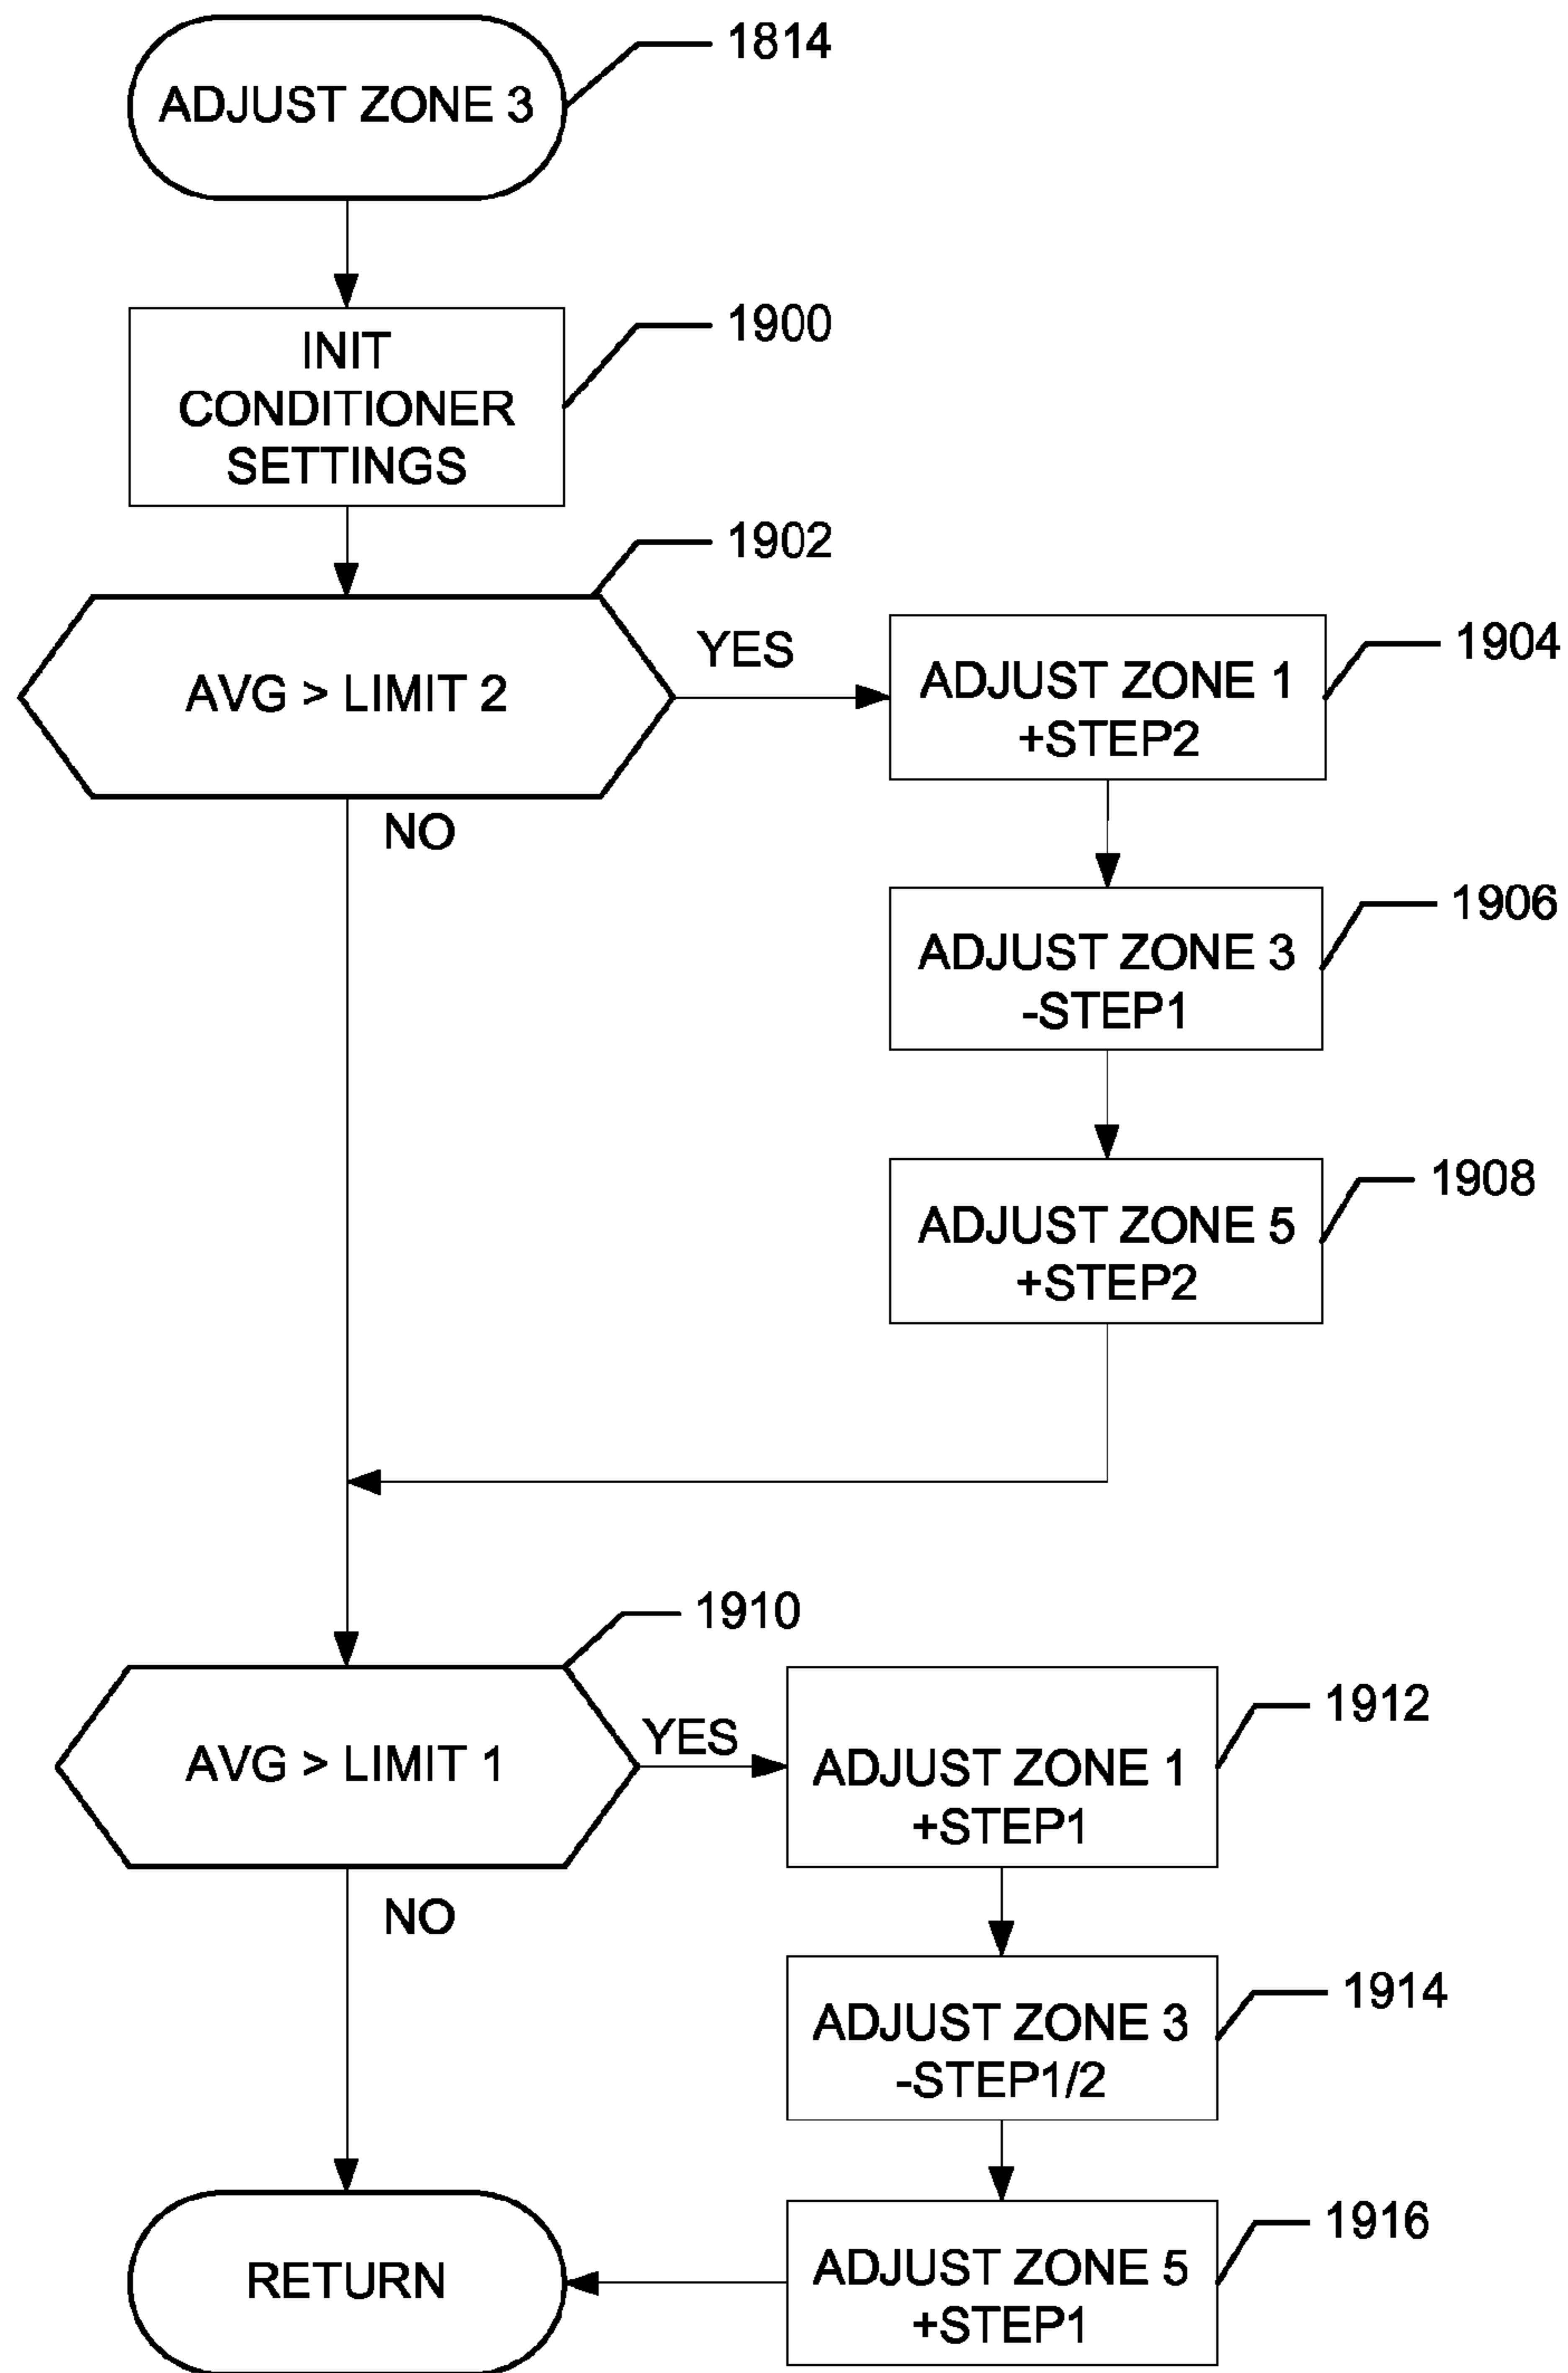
ADJUST ZONE 3

1814

INIT CONDITIONER SETTINGS

1900

1902

AVG > LIMIT 2

YES

ADJUST ZONE 1 +STEP2

1904

NO

ADJUST ZONE 3 -STEP1

1906

ADJUST ZONE 5 +STEP2

1908

1910

AVG > LIMIT 1

YES

ADJUST ZONE 1 +STEP1

1912

NO

ADJUST ZONE 3 -STEP1/2

1914

RETURN

ADJUST ZONE 5 +STEP1

1916